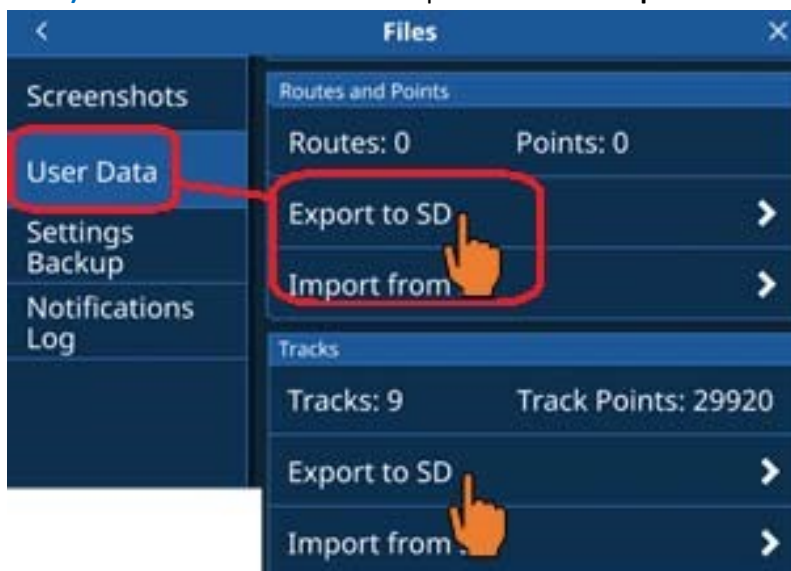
<
Files
×

Screenshots

User Data

Settings Backup

Notifications Log

Routes and Points

Routes: 0 Points: 0

Export to SD >

Import from >

Tracks

Tracks: 9 Track Points: 29920

Export to SD >

Import from >